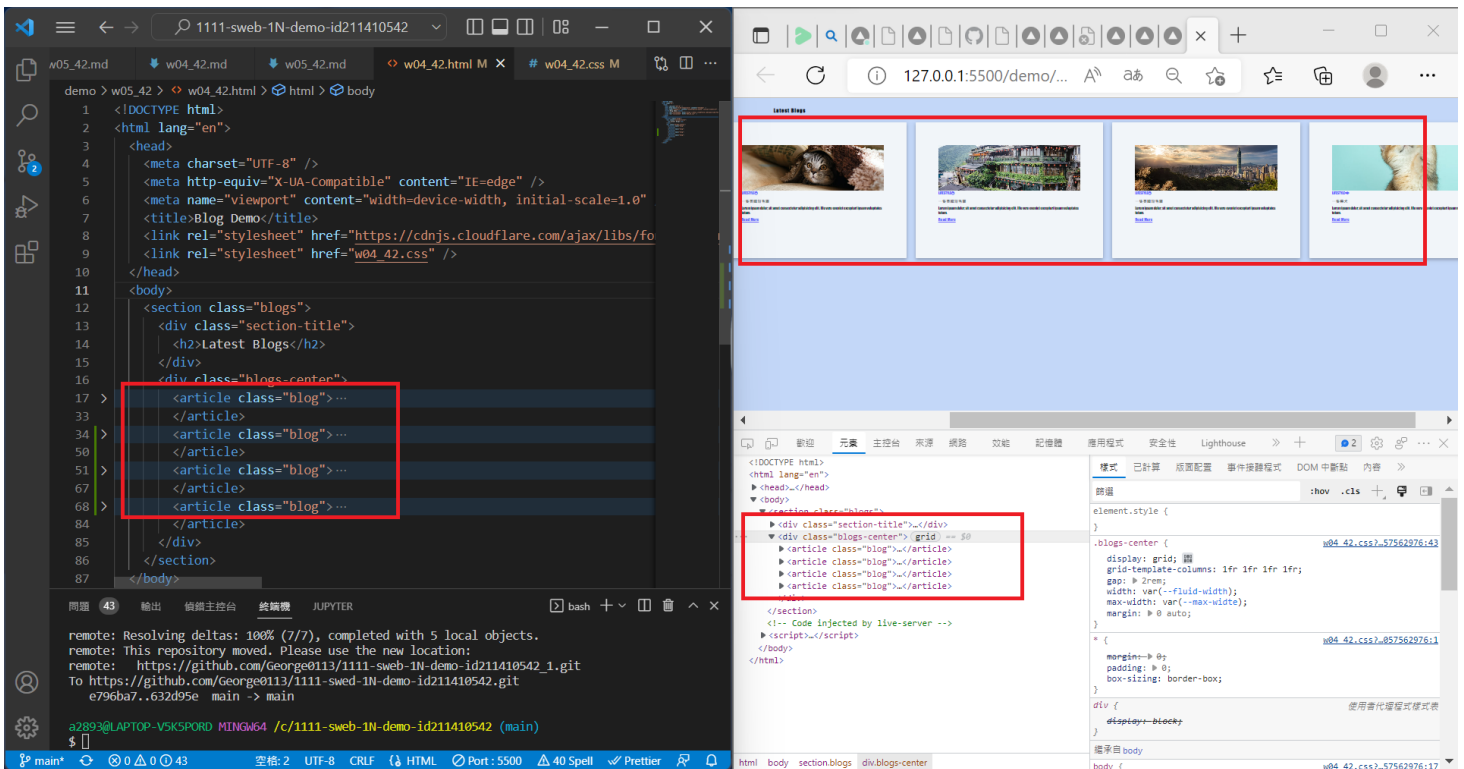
1111-sweb-1N-demo-id211410542

w05_42.md | w04_42.md | w05_42.md | w04_42.html M | w04_42.css M

demo > w05_42 > w04_42.html > html > body

1 <!DOCTYPE html>
2 <html lang="en">
3 <head>
4 <meta charset="UTF-8" />
5 <meta http-equiv="X-UA-Compatible" content="IE=edge" />
6 <meta name="viewport" content="width=device-width, initial-scale=1.0"
7 <title>Blog Demo</title>
8 <link rel="stylesheet" href="https://cdnjs.cloudflare.com/ajax/libs/fo
9 <link rel="stylesheet" href="w04_42.css" />
10 </head>
11 <body>
12 <section class="blogs">
13 <div class="section-title">
14 <h2>Latest Blogs</h2>
15 </div>
16 <div class="blogs-center">
17 <article class="blog">···
33 </article>
34 <article class="blog">···
50 </article>
51 <article class="blog">···
67 </article>
68 <article class="blog">···
84 </article>
85 </div>
86 </section>
87 </body>

問題 43 | 輸出 | 偵錯主控台 | 終端機 | JUPYTER | bash

remote: Resolving deltas: 100% (7/7), completed with 5 local objects.
remote: This repository moved. Please use the new location:
remote: https://github.com/George0113/1111-sweb-1N-demo-id211410542_1.git
To https://github.com/George0113/1111-swed-1N-demo-id211410542.git
e796ba7..632d95e main -> main

a2893@LAPTOP-V5K5PORD MINGW64 /c/1111-sweb-1N-demo-id211410542 (main)
$

main* ⊗0 ⚠0 ⓘ43 空格: 2 UTF-8 CRLF HTML Port : 5500 40 Spell Prettier

127.0.0.1:5500/demo/...

Latest Blogs

Read More

Read More

Read More

Read More

歡迎 | 元素 | 主控台 | 來源 | 網路 | 效能 | 記憶體 | 應用程式 | 安全性 | Lighthouse

<!DOCTYPE html>
<html lang="en">
▶<head>…</head>
▼<body>
▼<section class="blogs">
▶<div class="section-title">…</div>
▼<div class="blogs-center"> grid == $0
▶<article class="blog">…</article>
▶<article class="blog">…</article>
▶<article class="blog">…</article>
▶<article class="blog">…</article>
</div>
</section>
<!-- Code injected by live-server -->
▶<script>…</script>
</body>
</html>

樣式 | 已計算 | 版面配置 | 事件接聽程式 | DOM 中斷點 | 內容

篩選 :hov .cls

element.style {
}

.blogs-center { w04_42.css?…57562976:43
display: grid;
grid-template-columns: 1fr 1fr 1fr 1fr;
gap: ▶ 2rem;
width: var(--fluid-width);
max-width: var(--max-widte);
margin: ▶ 0 auto;
}

* { w04_42.css?…057562976:1
margin: ▶ 0;
padding: ▶ 0;
box-sizing: border-box;
}

div { 使用者代理程式樣式表
display: block;
}

繼承自 body

body { w04_42.css?…57562976:17

html body section.blogs div.blogs-center